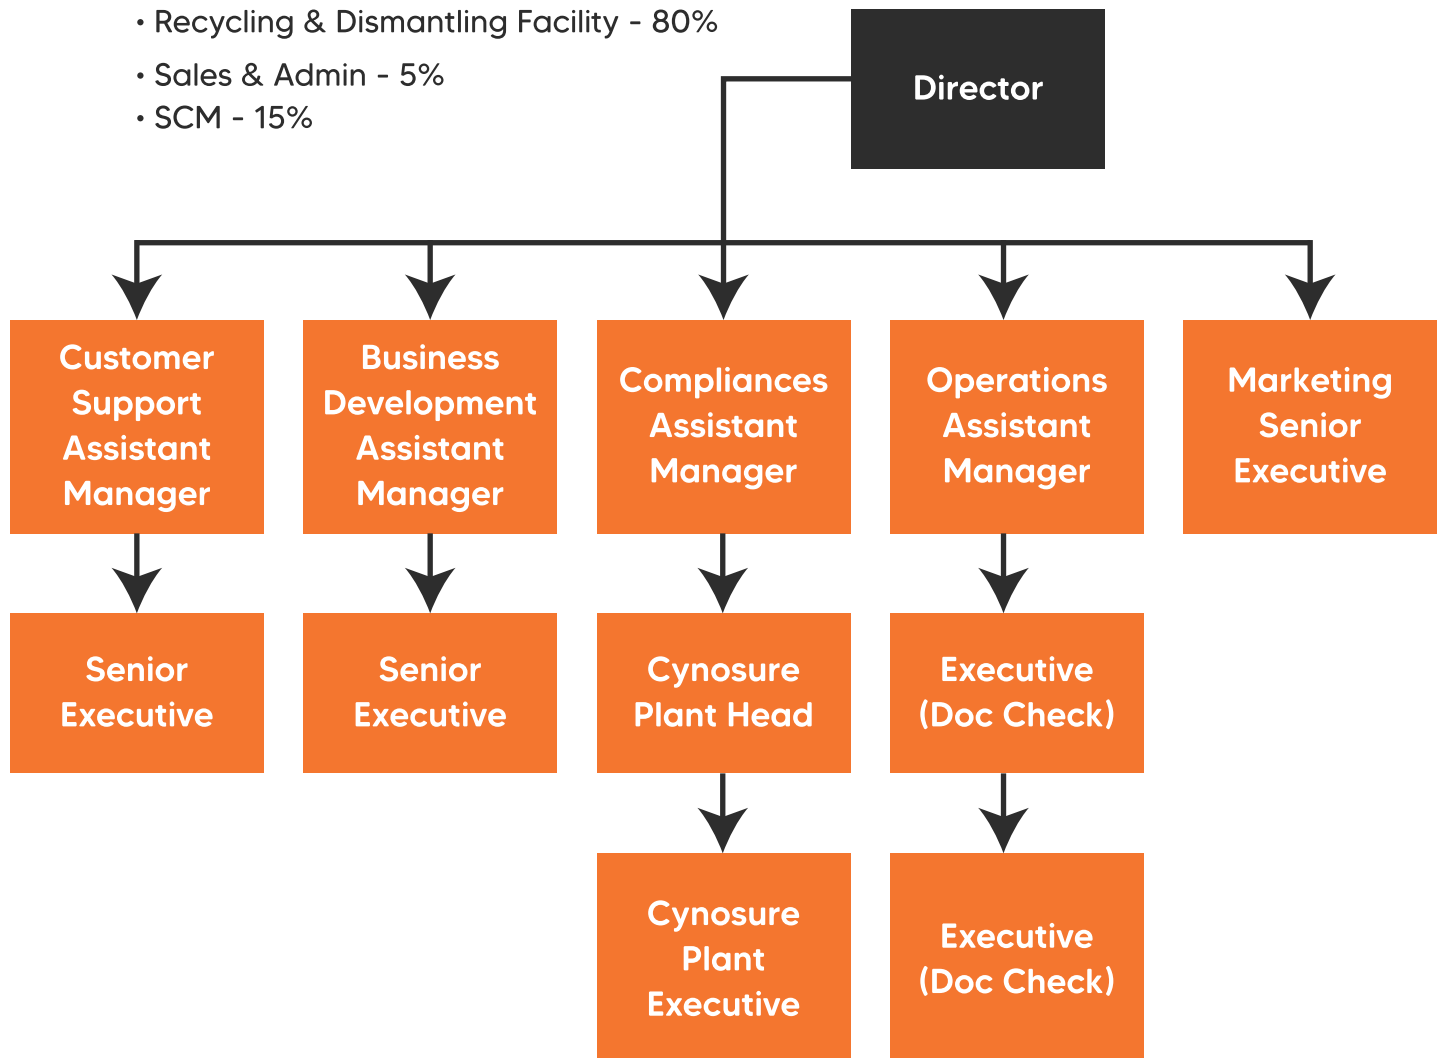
• Recycling & Dismantling Facility - 80%
• Sales & Admin - 5%
• SCM - 15%

Director

Customer Support Assistant Manager

Senior Executive

Business Development Assistant Manager

Senior Executive

Compliances Assistant Manager

Cynosure Plant Head

Cynosure Plant Executive

Operations Assistant Manager

Executive (Doc Check)

Executive (Doc Check)

Marketing Senior Executive